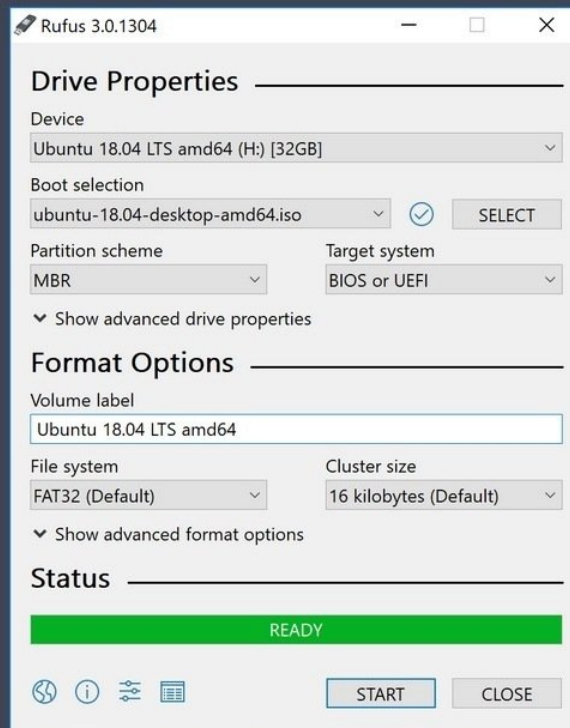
Rufus 3.0.1304

Drive Properties

Device

Ubuntu 18.04 LTS amd64 (H:) [32GB]

Boot selection

ubuntu-18.04-desktop-amd64.iso

SELECT

Partition scheme

MBR

Target system

BIOS or UEFI

Show advanced drive properties

Format Options

Volume label

Ubuntu 18.04 LTS amd64

File system

FAT32 (Default)

Cluster size

16 kilobytes (Default)

Show advanced format options

Status

READY

START

CLOSE